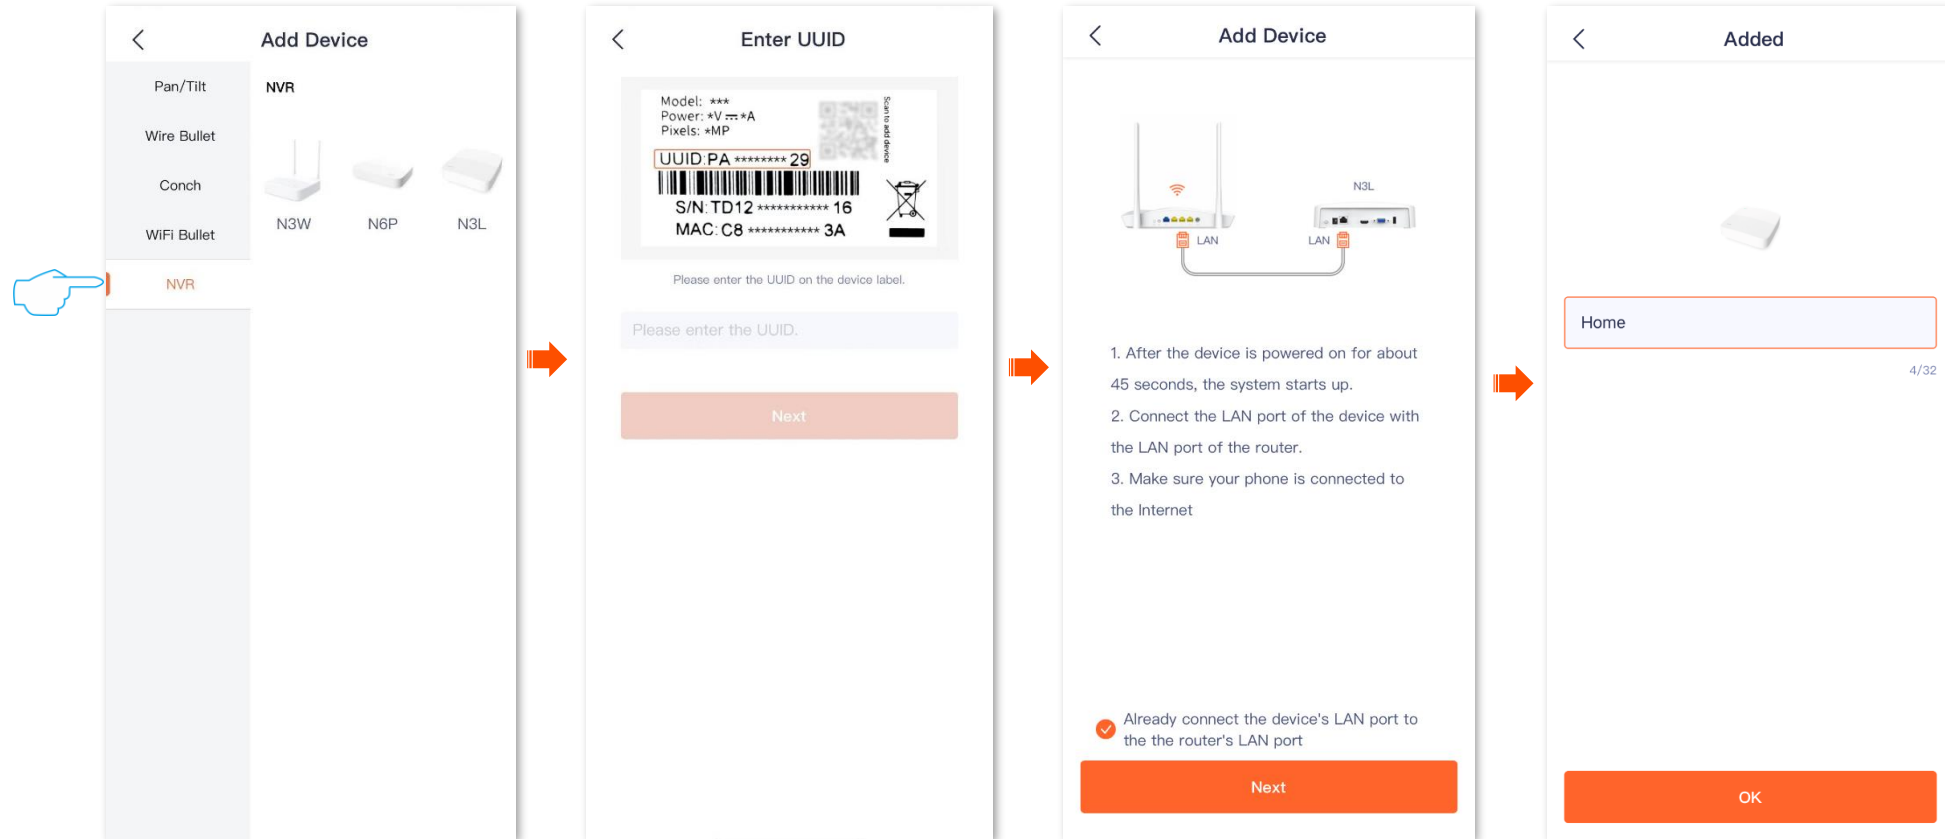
Add Device

Pan/Tilt
Wire Bullet
Conch
WiFi Bullet
NVR

NVR

N3W N6P N3L

Enter UUID

Model: ***
Power: *V ⎓ *A
Pixels: *MP
Scan to add device
UUID:PA ******** 29
S/N: TD12 *********** 16
MAC: C8 *********** 3A

Please enter the UUID on the device label.

Please enter the UUID.

Next

Add Device

N3L
LAN LAN

1. After the device is powered on for about 45 seconds, the system starts up.

2. Connect the LAN port of the device with the LAN port of the router.

3. Make sure your phone is connected to the Internet

Already connect the device's LAN port to the the router's LAN port

Next

Added

Home

4/32

OK